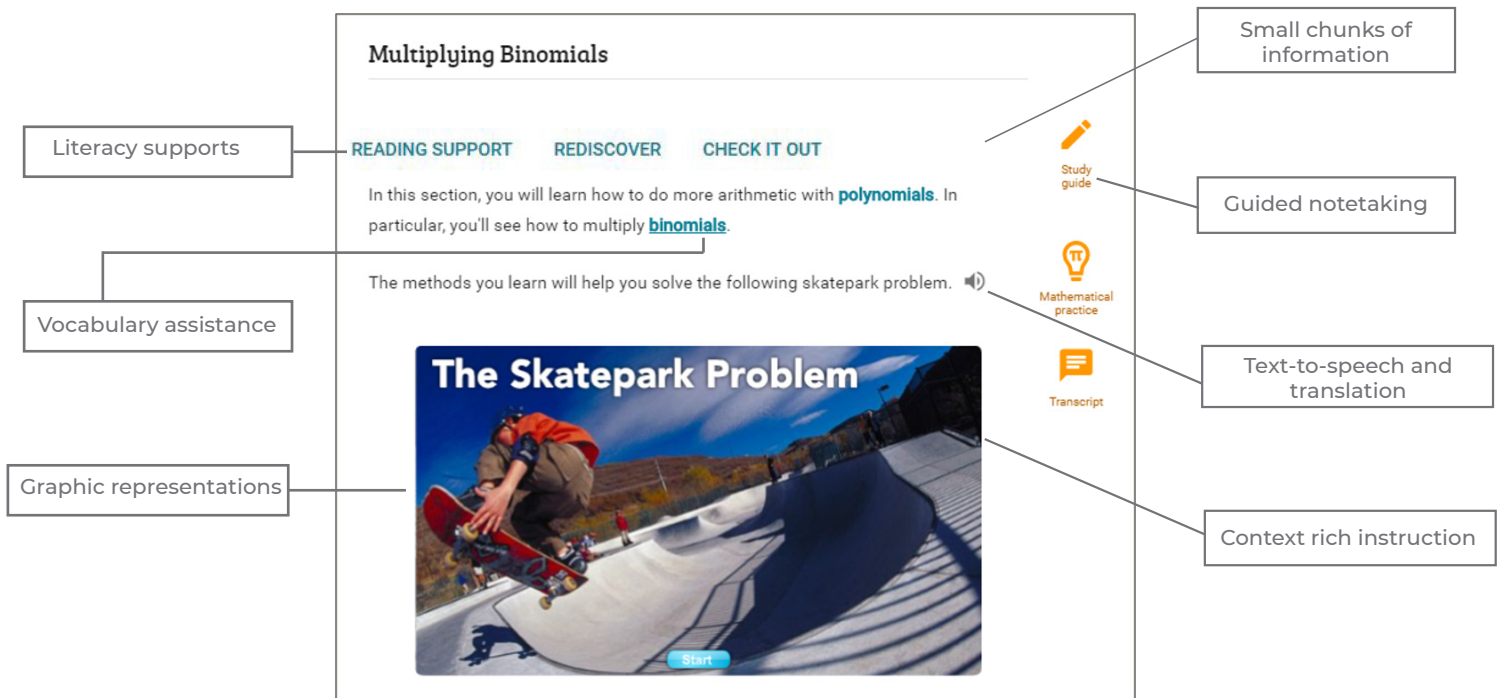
Multiplying Binomials

Small chunks of information

Literacy supports

READING SUPPORT REDISCOVER CHECK IT OUT

Study guide

Guided notetaking

In this section, you will learn how to do more arithmetic with polynomials. In particular, you'll see how to multiply binomials.

Vocabulary assistance

The methods you learn will help you solve the following skatepark problem.

Mathematical practice

Text-to-speech and translation

Transcript

The Skatepark Problem

Graphic representations

Context rich instruction

Start